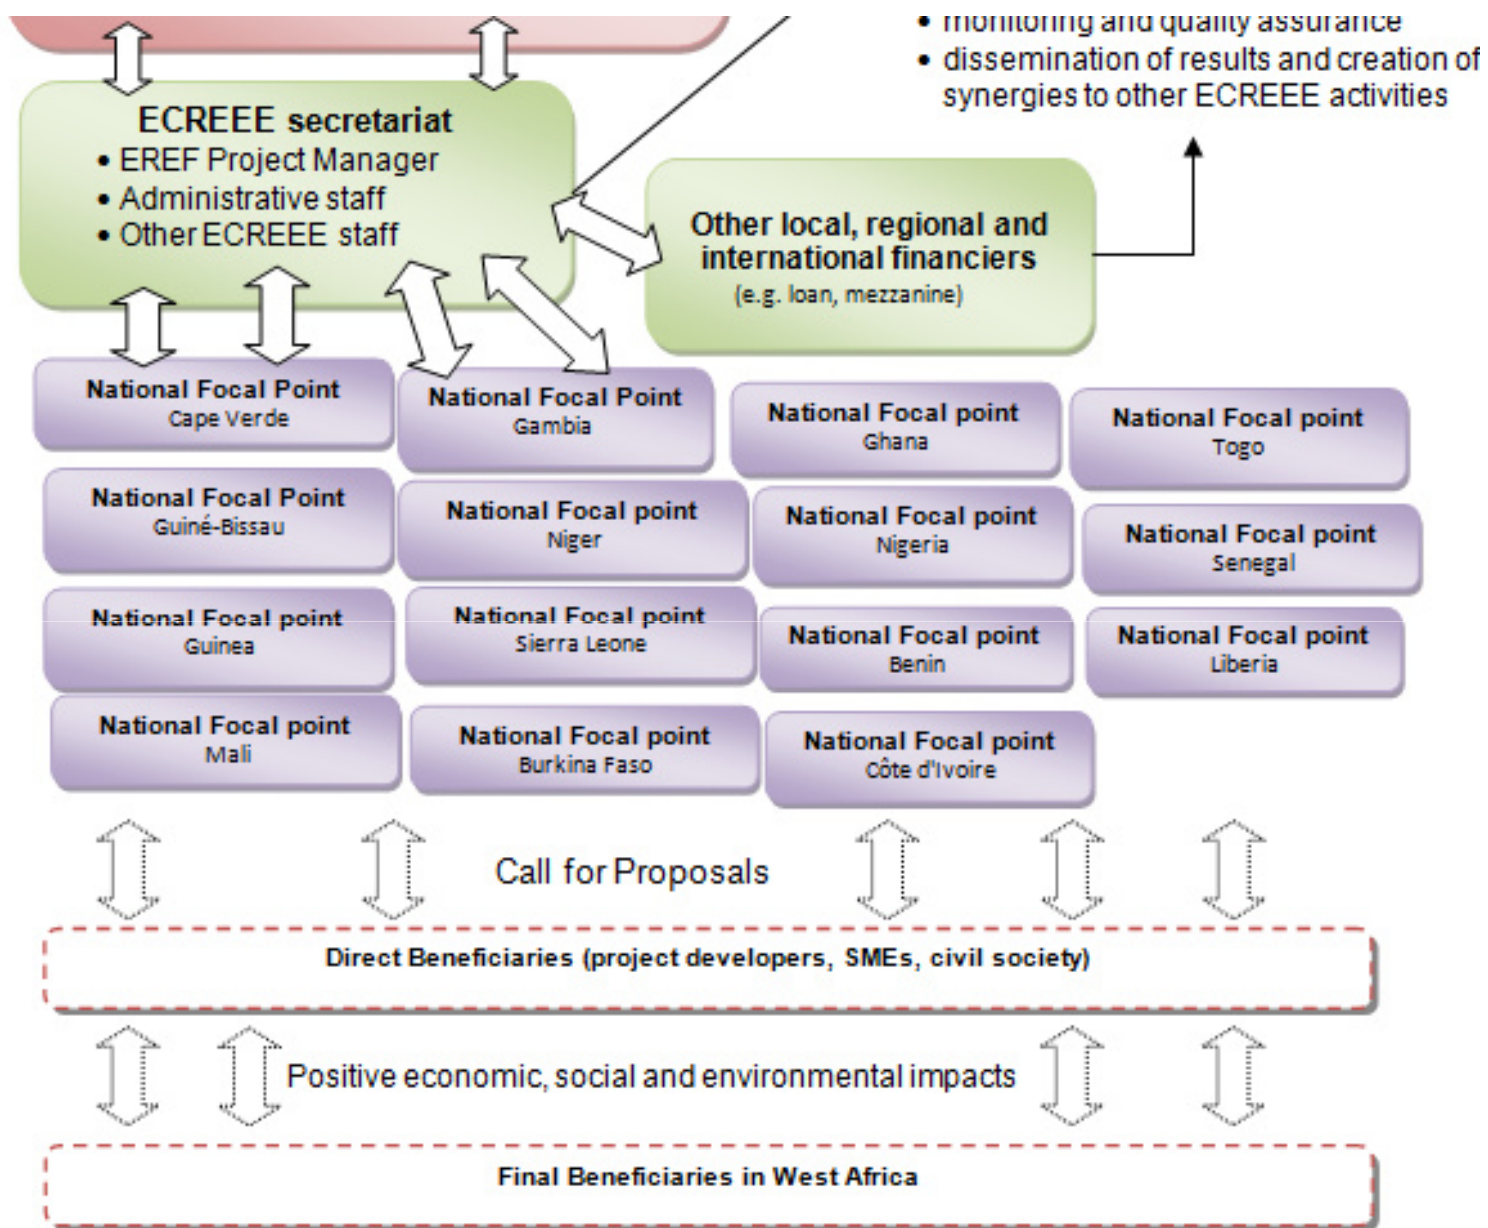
• monitoring and quality assurance
• dissemination of results and creation of synergies to other ECREEE activities

ECREEE secretariat
• EREF Project Manager
• Administrative staff
• Other ECREEE staff

Other local, regional and international financiers
(e.g. loan, mezzanine)

National Focal Point
Cape Verde

National Focal Point
Gambia

National Focal point
Ghana

National Focal point
Togo

National Focal Point
Guiné-Bissau

National Focal point
Niger

National Focal point
Nigeria

National Focal point
Senegal

National Focal point
Guinea

National Focal point
Sierra Leone

National Focal point
Benin

National Focal point
Liberia

National Focal point
Mali

National Focal point
Burkina Faso

National Focal point
Côte d'Ivoire

Call for Proposals

Direct Beneficiaries (project developers, SMEs, civil society)

Positive economic, social and environmental impacts

Final Beneficiaries in West Africa